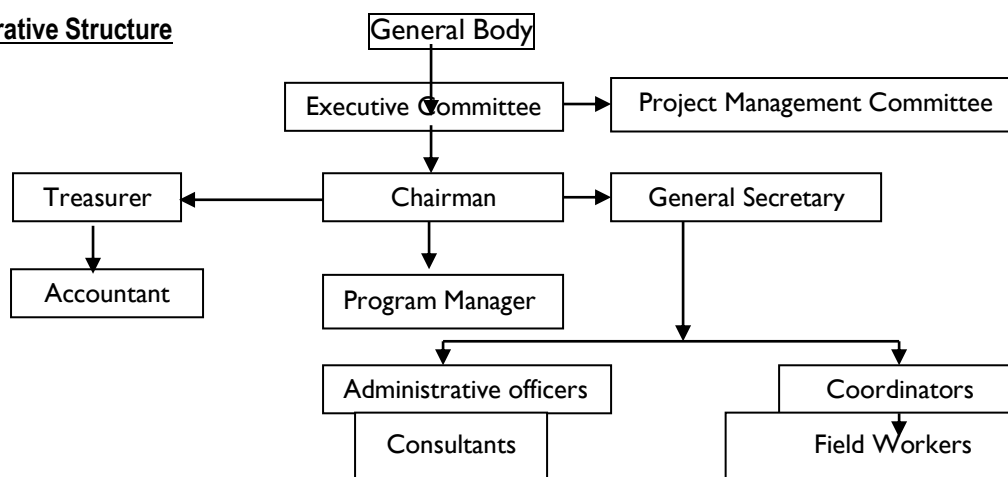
rative Structure

General Body

Executive Committee

Project Management Committee

Treasurer

Chairman

General Secretary

Accountant

Program Manager

Administrative officers

Coordinators

Consultants

Field Workers